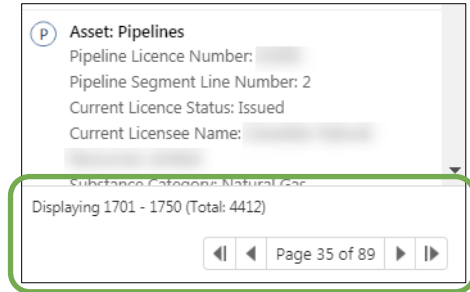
P Asset: Pipelines
Pipeline Licence Number: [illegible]
Pipeline Segment Line Number: 2
Current Licence Status: Issued
Current Licensee Name: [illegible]
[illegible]
Substance Category: Natural Gas

Displaying 1701 - 1750 (Total: 4412)

Page 35 of 89